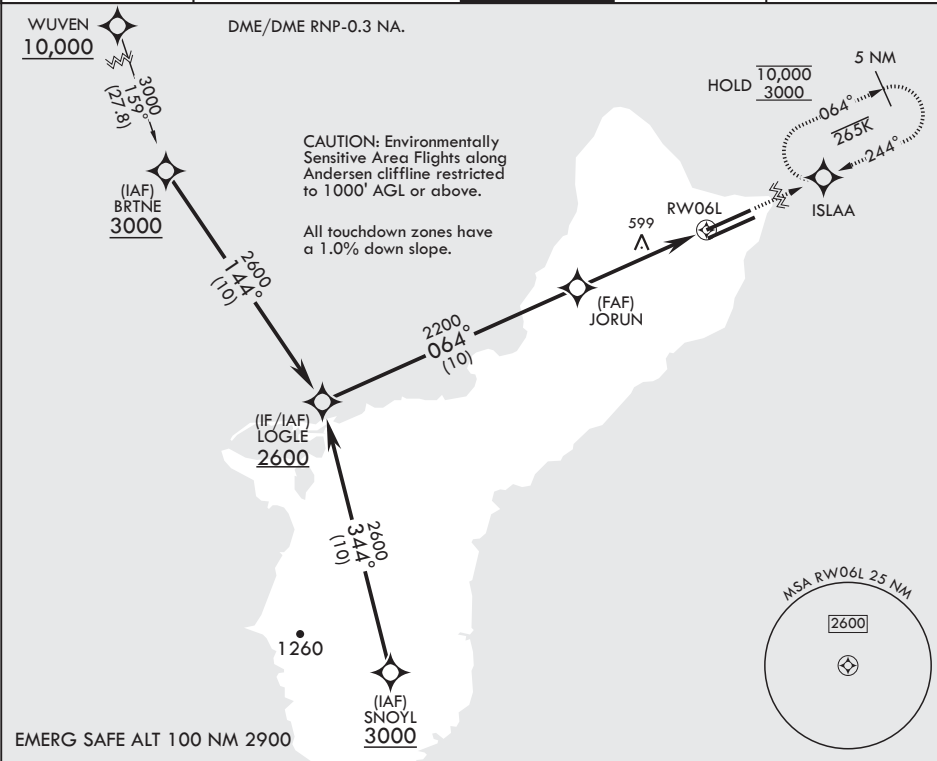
WUVEN
10,000

DME/DME RNP-0.3 NA.

3000
159°
(27.8)

5 NM

HOLD $\frac{10,000}{3000}$

064°
265K
244°

CAUTION: Environmentally Sensitive Area Flights along Andersen cliffline restricted to 1000' AGL or above.

All touchdown zones have a 1.0% down slope.

(IAF)
BRTNE
3000

2600
144°
(10)

599

RW06L

ISLAA

(FAF)
JORUN

2200
064°
(10)

(IF/IAF)
LOGLE
2600

2600
344°
(10)

MSA RW06L 25 NM

2600

1260

(IAF)
SNOYL
3000

EMERG SAFE ALT 100 NM 2900